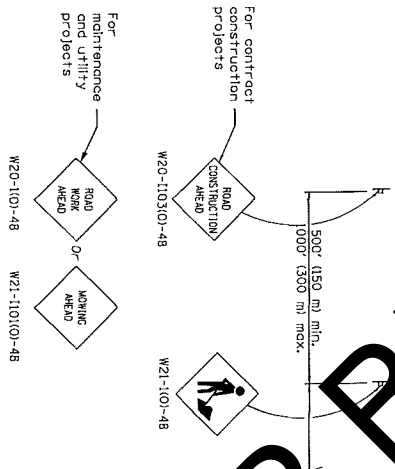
For contract construction projects

For maintenance and utility projects

W20-1103(O)-48

ROAD CONSTRUCTION AHEAD

500' (150 m) min.
1000' (300 m) max.

W21-1(O)-48

W20-1(O)-48

ROAD WORK AHEAD

or

MOWING AHEAD

W21-1101(O)-48